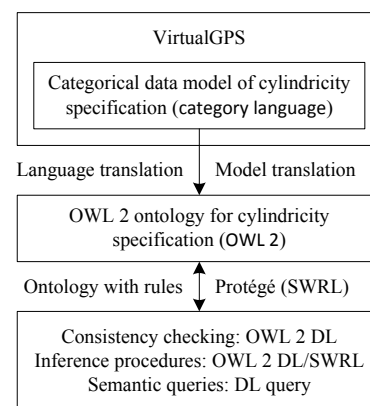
VirtualGPS

Categorical data model of cylindricity specification (category language)

Language translation

Model translation

OWL 2 ontology for cylindricity specification (OWL 2)

Ontology with rules

Protégé (SWRL)

Consistency checking: OWL 2 DL
Inference procedures: OWL 2 DL/SWRL
Semantic queries: DL query